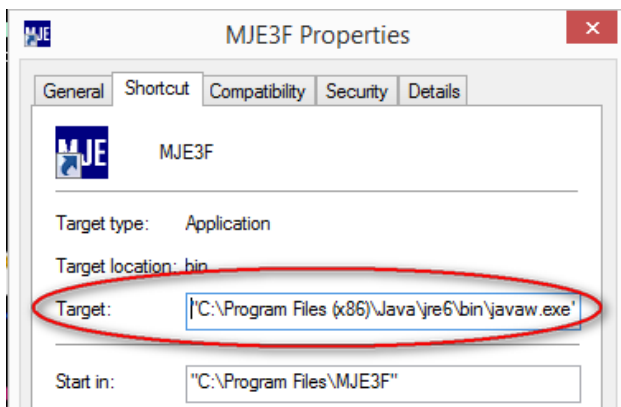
MJE MJE3F Properties

General Shortcut Compatibility Security Details

MJE MJE3F

Target type: Application

Target location: bin

Target: "C:\Program Files (x86)\Java\jre6\bin\javaw.exe"

Start in: "C:\Program Files\MJE3F"